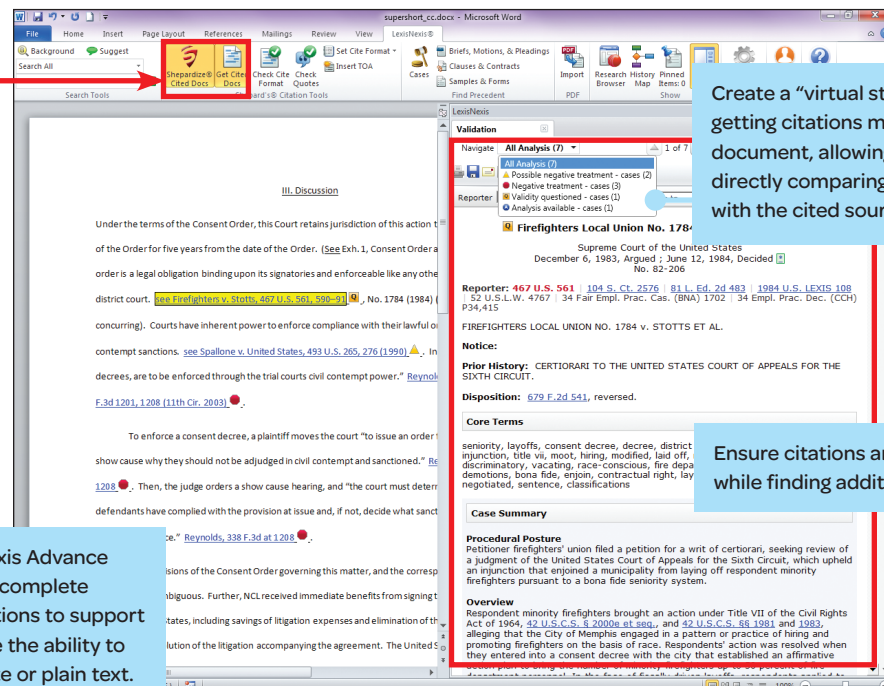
supershort_cc.docx - Microsoft Word

File Home Insert Page Layout References Mailings Review View LexisNexis®

Background Suggest
Search All
Search Tools

Shepardize® Cited Docs
Get Cited Docs
Check Cite Format
Check Quotes
Set Cite Format
Insert TOA
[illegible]ard's® Citation Tools

Cases
Briefs, Motions, & Pleadings
Clauses & Contracts
Samples & Forms
Find Precedent

Import
PDF

Research Browser
History Map
Pinned Items: 0
Show

III. Discussion

Under the terms of the Consent Order, this Court retains jurisdiction of this action t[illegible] of the Order for five years from the date of the Order. (See Exh. 1, Consent Order a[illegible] order is a legal obligation binding upon its signatories and enforceable like any othe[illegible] district court. see Firefighters v. Stotts, 467 U.S. 561, 590–91, No. 1784 (1984) ([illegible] concurring). Courts have inherent power to enforce compliance with their lawful o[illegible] contempt sanctions. see Spallone v. United States, 493 U.S. 265, 276 (1990). In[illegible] decrees, are to be enforced through the trial courts civil contempt power." Reynol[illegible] F.3d 1201, 1208 (11th Cir. 2003).

To enforce a consent decree, a plaintiff moves the court "to issue an order t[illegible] show cause why they should not be adjudged in civil contempt and sanctioned." Re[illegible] 1208. Then, the judge orders a show cause hearing, and "the court must deter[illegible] defendants have complied with the provision at issue and, if not, decide what sanct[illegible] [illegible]ce." Reynolds, 338 F.3d at 1208.

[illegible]isions of the Consent Order governing this matter, and the corresp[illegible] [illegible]biguous. Further, NCL received immediate benefits from signing t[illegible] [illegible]tates, including savings of litigation expenses and elimination of th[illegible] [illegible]lution of the litigation accompanying the agreement. The United S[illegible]

LexisNexis
Validation
Navigate All Analysis (7)
1 of 7
All Analysis (7)
Possible negative treatment - cases (2)
Negative treatment - cases (3)
Validity questioned - cases (1)
Analysis available - cases (1)
Reporter

Firefighters Local Union No. 1784
Supreme Court of the United States
December 6, 1983, Argued ; June 12, 1984, Decided
No. 82-206

Reporter: 467 U.S. 561 | 104 S. Ct. 2576 | 81 L. Ed. 2d 483 | 1984 U.S. LEXIS 108 | 52 U.S.L.W. 4767 | 34 Fair Empl. Prac. Cas. (BNA) 1702 | 34 Empl. Prac. Dec. (CCH) P34,415

FIREFIGHTERS LOCAL UNION NO. 1784 v. STOTTS ET AL.

Notice:

Prior History: CERTIORARI TO THE UNITED STATES COURT OF APPEALS FOR THE SIXTH CIRCUIT.

Disposition: 679 F.2d 541, reversed.

Core Terms

seniority, layoffs, consent decree, decree, district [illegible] injunction, title vii, moot, hiring, modified, laid off, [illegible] discriminatory, vacating, race-conscious, fire depa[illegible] demotions, bona fide, enjoin, contractual right, lay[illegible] negotiated, sentence, classifications

Case Summary

Procedural Posture
Petitioner firefighters' union filed a petition for a writ of certiorari, seeking review of a judgment of the United States Court of Appeals for the Sixth Circuit, which upheld an injunction that enjoined a municipality from laying off respondent minority firefighters pursuant to a bona fide seniority system.

Overview
Respondent minority firefighters brought an action under Title VII of the Civil Rights Act of 1964, 42 U.S.C.S. § 2000e et seq., and 42 U.S.C.S. §§ 1981 and 1983, alleging that the City of Memphis engaged in a pattern or practice of hiring and promoting firefighters on the basis of race. Respondents' action was resolved when they entered into a consent decree with the city that established an affirmative

Create a "virtual st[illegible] getting citations m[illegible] document, allowin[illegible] directly comparing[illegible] with the cited sour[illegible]

Ensure citations ar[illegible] while finding addit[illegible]

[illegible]xis Advance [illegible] complete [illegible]tions to support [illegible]e the ability to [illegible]e or plain text.